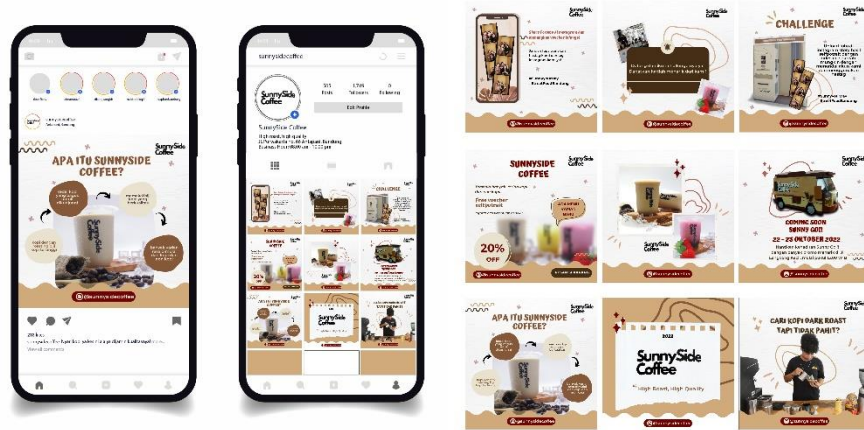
APA ITU SUNNYSIDE COFFEE?

@sunnysidecoffee

sunnysidecoffee

SunnySide Coffee

Edit Profile

SunnySide Coffee

CHALLENGE

SUNNYSIDE COFFEE

20% OFF

SunnySide Coffee

COMING SOON SUNNY GO!

22 - 23 OKTOBER 2022

APA ITU SUNNYSIDE COFFEE?

2022

SunnySide Coffee

High Board, High Quality

CARI KOPI DARK ROAST TAPI TIDAK PAHIT?